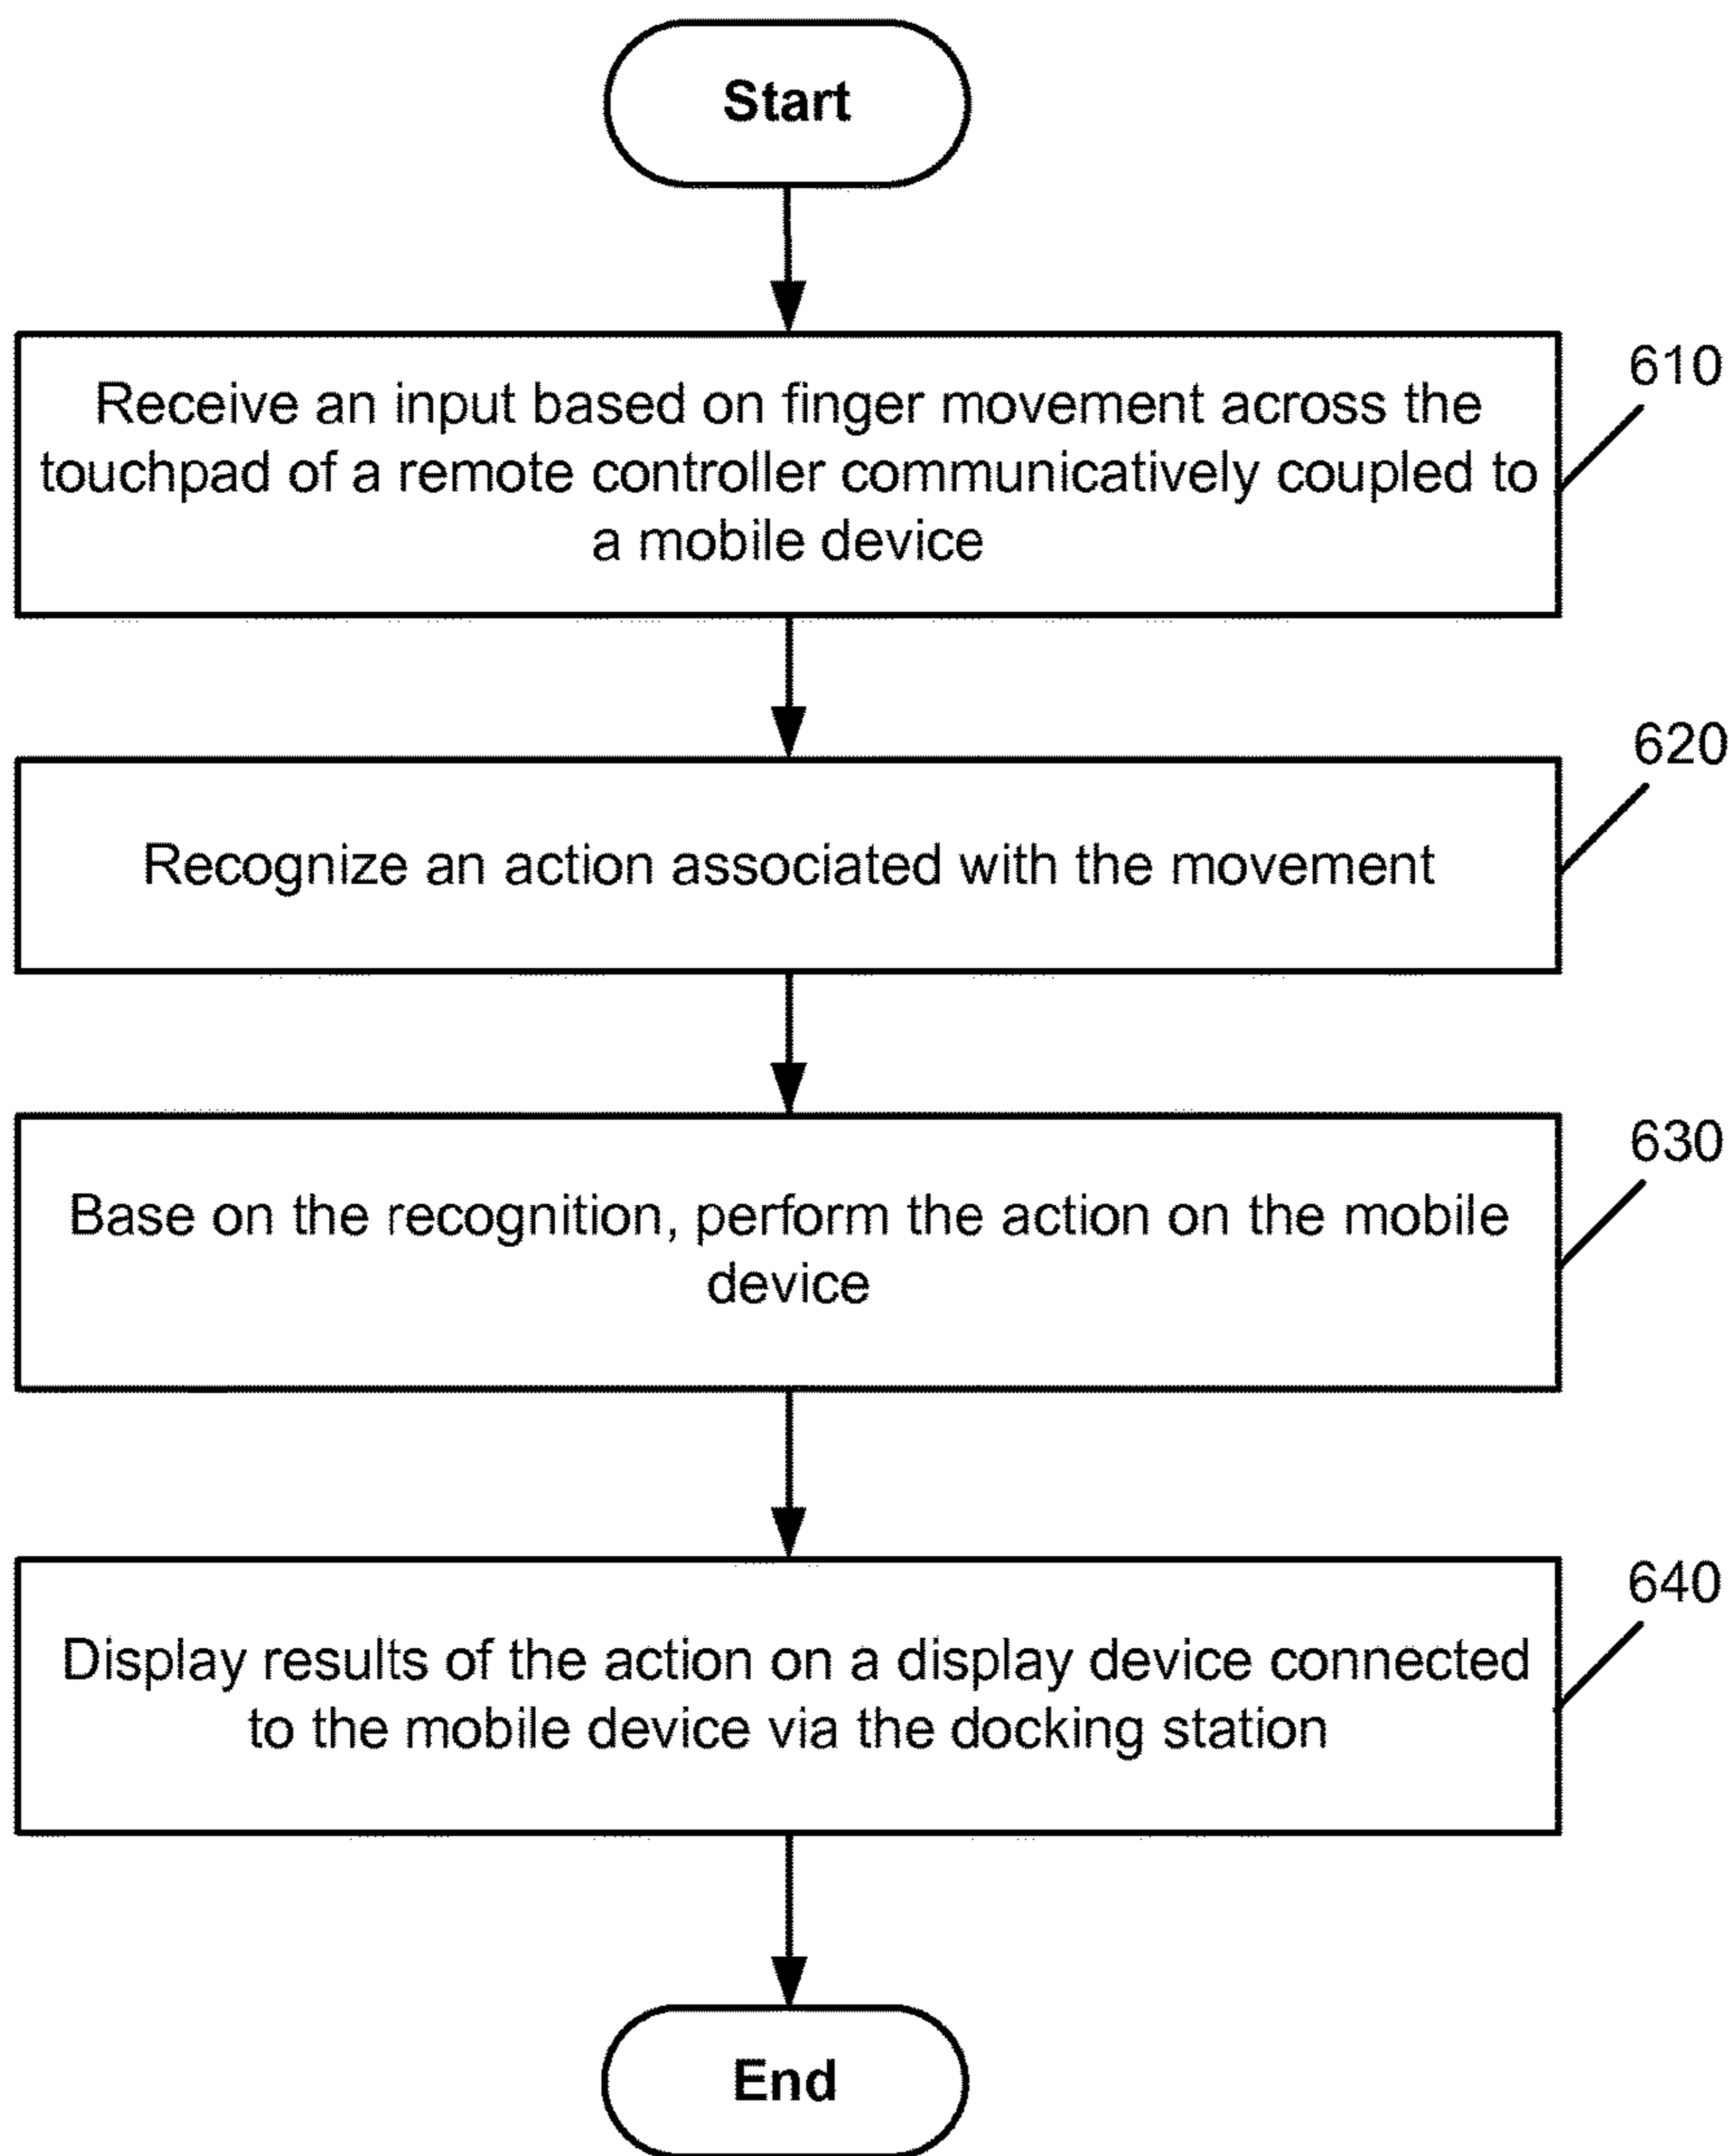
Start

Receive an input based on finger movement across the touchpad of a remote controller communicatively coupled to a mobile device

610

Recognize an action associated with the movement

620

Base on the recognition, perform the action on the mobile device

630

Display results of the action on a display device connected to the mobile device via the docking station

640

End